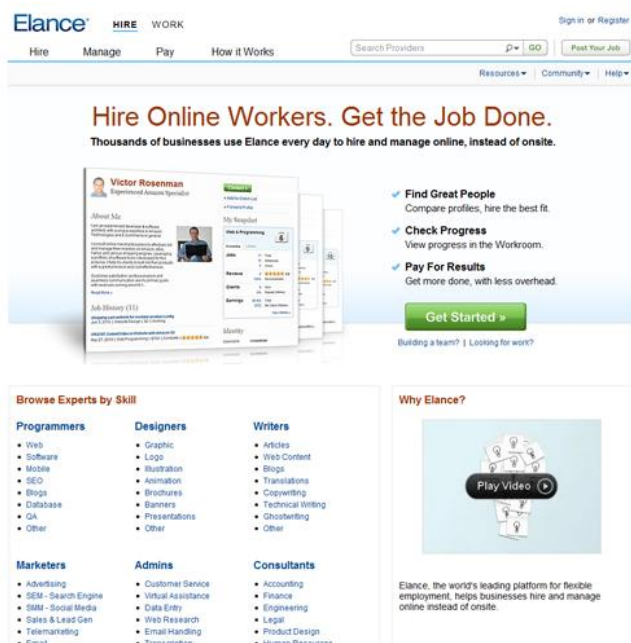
Elance HIRE WORK

Sign in or Register

Hire Manage Pay How it Works

Search Providers GO Post Your Job

Resources Community Help

Hire Online Workers. Get the Job Done.

Thousands of businesses use Elance every day to hire and manage online, instead of onsite.

Victor Rosenman
Experienced Amazon Specialist

About Me

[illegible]

Job History (11)

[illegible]

My Snapshot

Web & Programming

Jobs

Reviews

Clients

Earnings

Identity

Find Great People
Compare profiles, hire the best fit.

Check Progress
View progress in the Workroom.

Pay For Results
Get more done, with less overhead.

Get Started »

Building a team? | Looking for work?

Browse Experts by Skill

Programmers
- Web
- Software
- Mobile
- SEO
- Blogs
- Database
- QA
- Other

Designers
- Graphic
- Logo
- Illustration
- Animation
- Brochures
- Banners
- Presentations
- Other

Writers
- Articles
- Web Content
- Blogs
- Translations
- Copywriting
- Technical Writing
- Ghostwriting
- Other

Marketers
- Advertising
- SEM - Search Engine
- SMM - Social Media
- Sales & Lead Gen
- Telemarketing
- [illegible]

Admins
- Customer Service
- Virtual Assistance
- Data Entry
- Web Research
- Email Handling
- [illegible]

Consultants
- Accounting
- Finance
- Engineering
- Legal
- Product Design
- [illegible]

Why Elance?

Play Video

Elance, the world's leading platform for flexible employment, helps businesses hire and manage online instead of onsite.